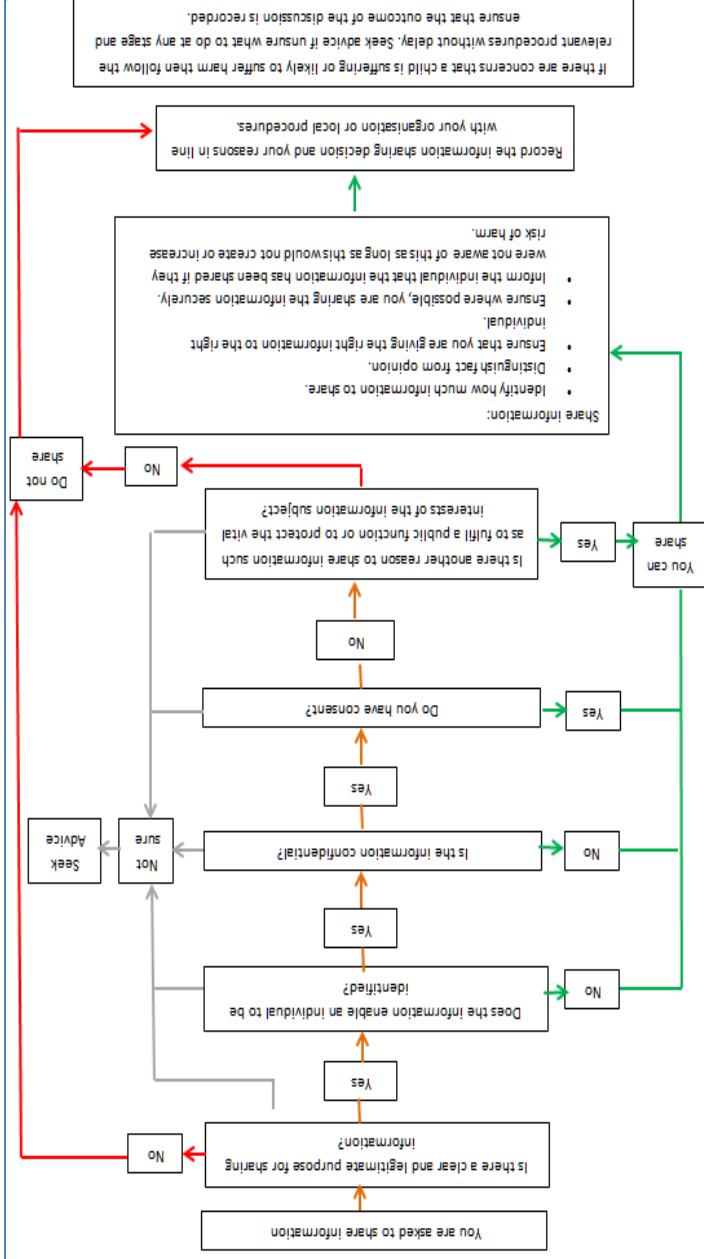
You are asked to share information

Is there a clear and legitimate purpose for sharing information?

No

Yes

Does the information enable an individual to be identified?

No

Yes

Is the information confidential?

No

Not sure

Seek Advice

Yes

Do you have consent?

Yes

No

Is there another reason to share information such as to fulfil a public function or to protect the vital interests of the information subject?

Yes

You can share

No

Do not share

Share information:
• Identify how much information to share.
• Distinguish fact from opinion.
• Ensure that you are giving the right information to the right individual.
• Ensure where possible, you are sharing the information securely.
• Inform the individual that the information has been shared if they were not aware of this as long as this would not create or increase risk of harm.

Record the information sharing decision and your reasons in line with your organisation or local procedures.

If there are concerns that a child is suffering or likely to suffer harm then follow the relevant procedures without delay. Seek advice if unsure what to do at any stage and ensure that the outcome of the discussion is recorded.